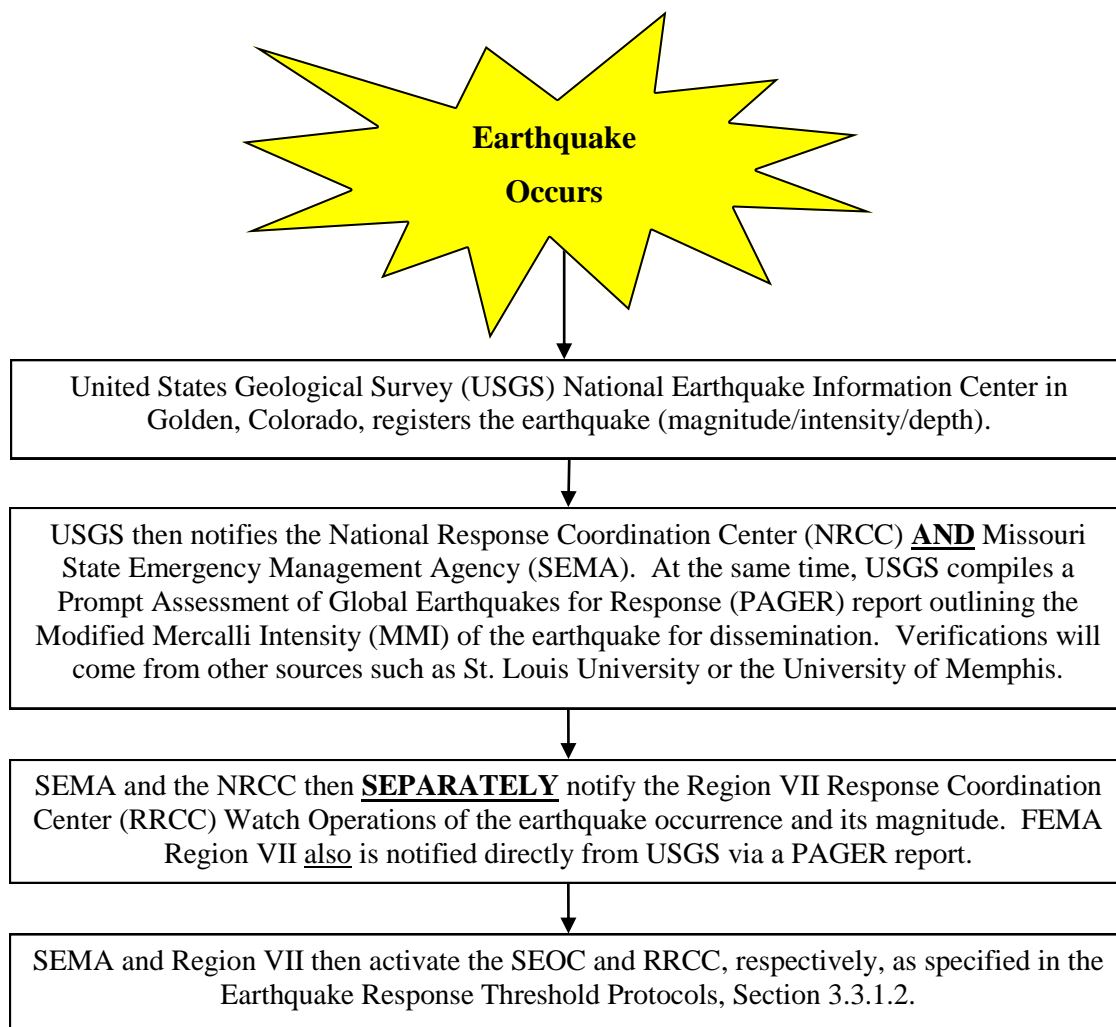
Earthquake Occurs

United States Geological Survey (USGS) National Earthquake Information Center in Golden, Colorado, registers the earthquake (magnitude/intensity/depth).

USGS then notifies the National Response Coordination Center (NRCC) **AND** Missouri State Emergency Management Agency (SEMA). At the same time, USGS compiles a Prompt Assessment of Global Earthquakes for Response (PAGER) report outlining the Modified Mercalli Intensity (MMI) of the earthquake for dissemination. Verifications will come from other sources such as St. Louis University or the University of Memphis.

SEMA and the NRCC then **SEPARATELY** notify the Region VII Response Coordination Center (RRCC) Watch Operations of the earthquake occurrence and its magnitude. FEMA Region VII also is notified directly from USGS via a PAGER report.

SEMA and Region VII then activate the SEOC and RRCC, respectively, as specified in the Earthquake Response Threshold Protocols, Section 3.3.1.2.